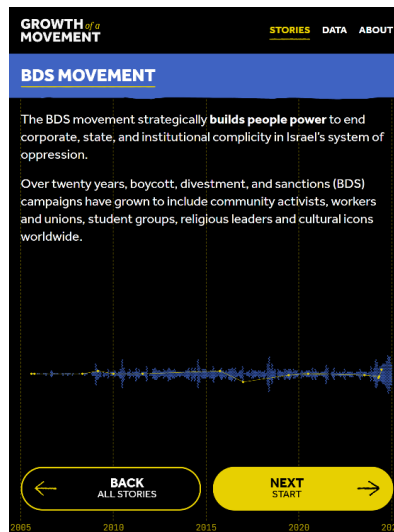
GROWTH of a MOVEMENT

STORIES DATA ABOUT

BDS MOVEMENT

The BDS movement strategically **builds people power** to end corporate, state, and institutional complicity in Israel's system of oppression.

Over twenty years, boycott, divestment, and sanctions (BDS) campaigns have grown to include community activists, workers and unions, student groups, religious leaders and cultural icons worldwide.

BACK
ALL STORIES

NEXT
START

2005 2010 2015 2020 202